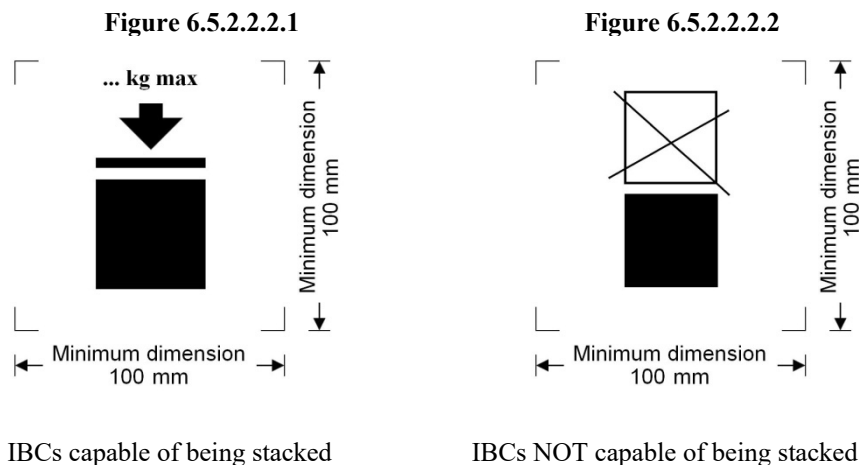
Figure 6.5.2.2.2.1

... kg max

Minimum dimension 100 mm

Minimum dimension 100 mm

IBCs capable of being stacked

Figure 6.5.2.2.2.2

Minimum dimension 100 mm

Minimum dimension 100 mm

IBCs NOT capable of being stacked